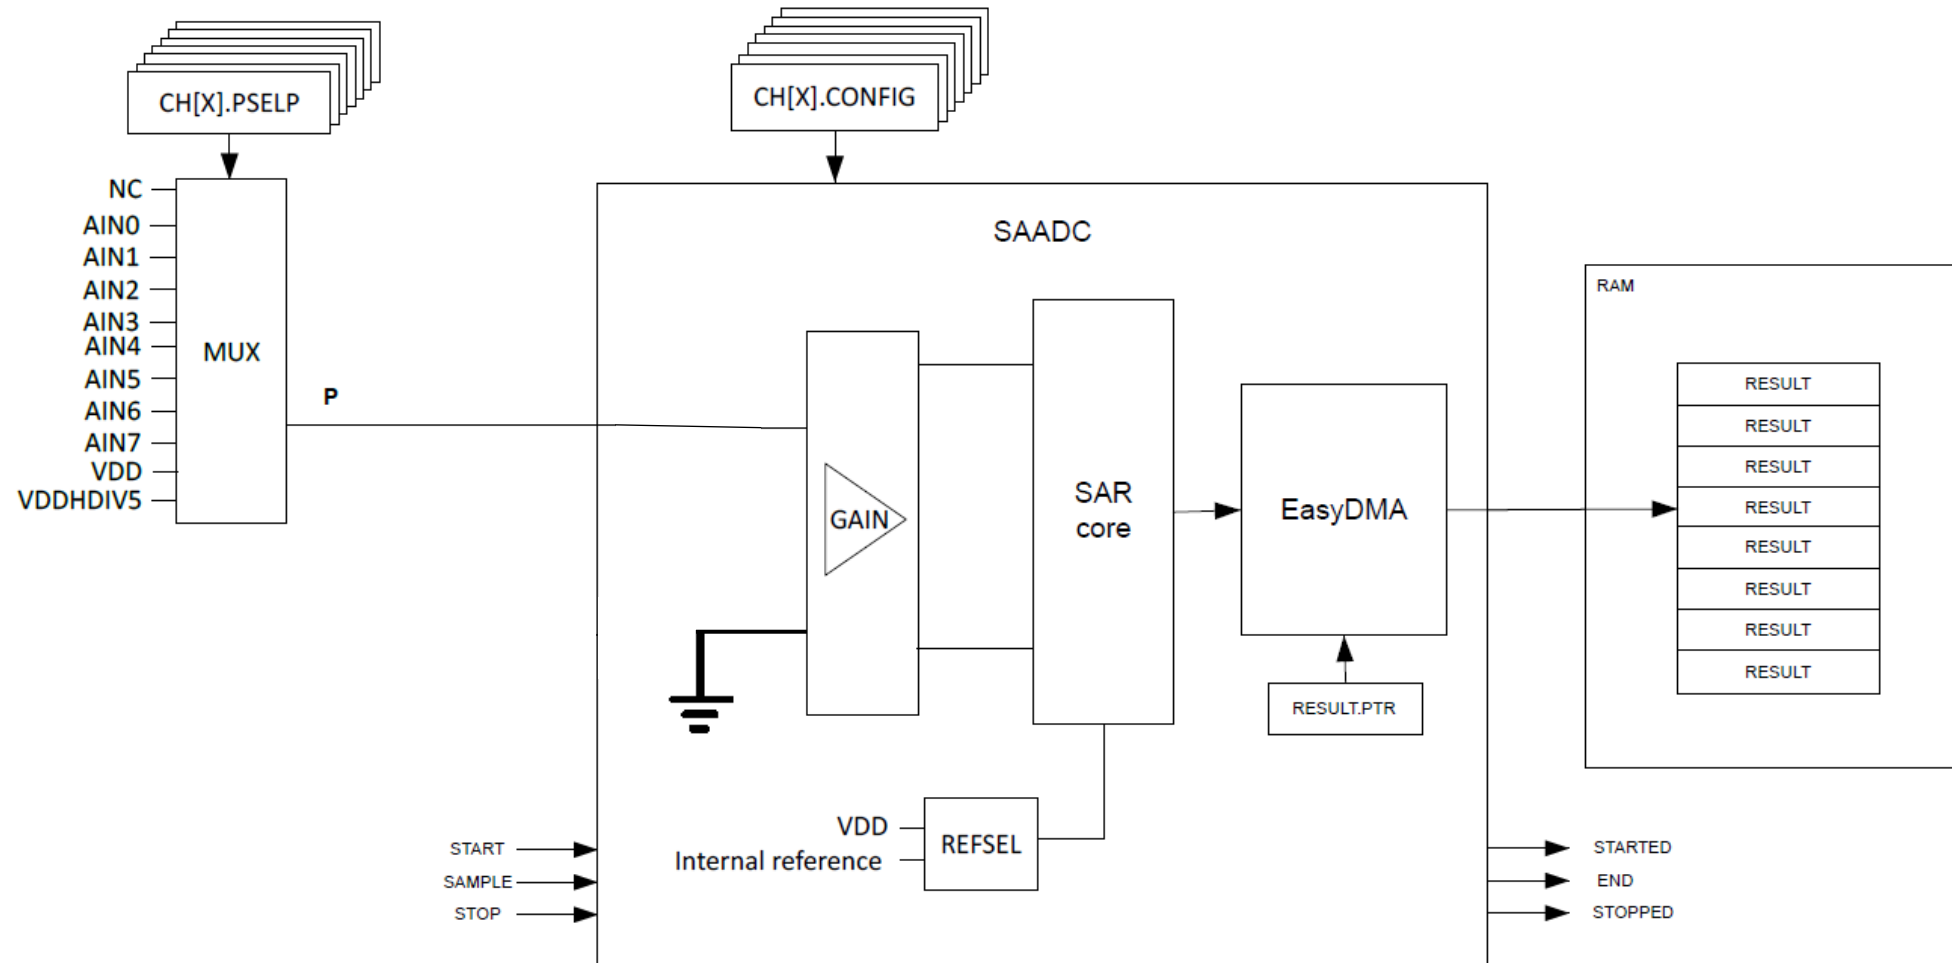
CH[X].PSELP

CH[X].CONFIG

NC
AIN0
AIN1
AIN2
AIN3
AIN4
AIN5
AIN6
AIN7
VDD
VDDHDIV5

MUX

P

SAADC

GAIN

SAR core

EasyDMA

RESULT.PTR

RAM

RESULT
RESULT
RESULT
RESULT
RESULT
RESULT
RESULT
RESULT

VDD
Internal reference

REFSEL

START
SAMPLE
STOP

STARTED
END
STOPPED